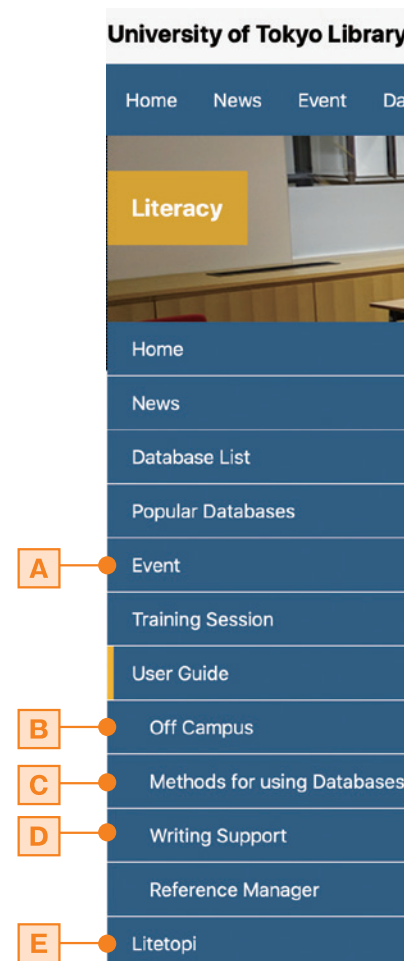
University of Tokyo Library

Home News Event Da

Literacy

Home

News

Database List

Popular Databases

A

Event

Training Session

User Guide

B

Off Campus

C

Methods for using Databases

D

Writing Support

Reference Manager

E

Litetopi